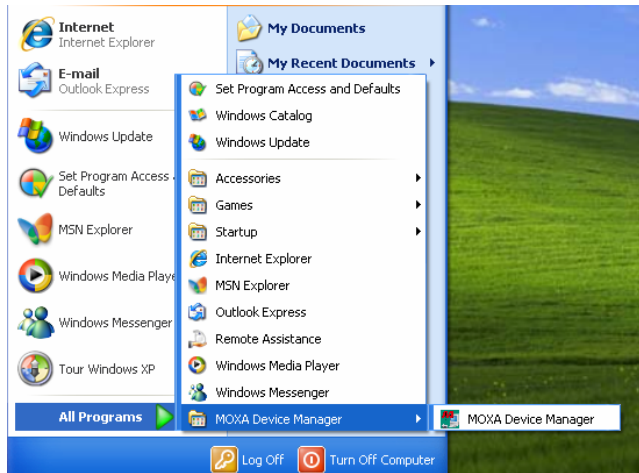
Internet
Internet Explorer

E-mail
Outlook Express

Windows Update

Set Program Access and Defaults

MSN Explorer

Windows Media Playe

Windows Messenger

Tour Windows XP

All Programs

My Documents

My Recent Documents

Set Program Access and Defaults
Windows Catalog
Windows Update
Accessories
Games
Startup
Internet Explorer
MSN Explorer
Outlook Express
Remote Assistance
Windows Media Player
Windows Messenger
MOXA Device Manager

MOXA Device Manager

Log Off
Turn Off Computer